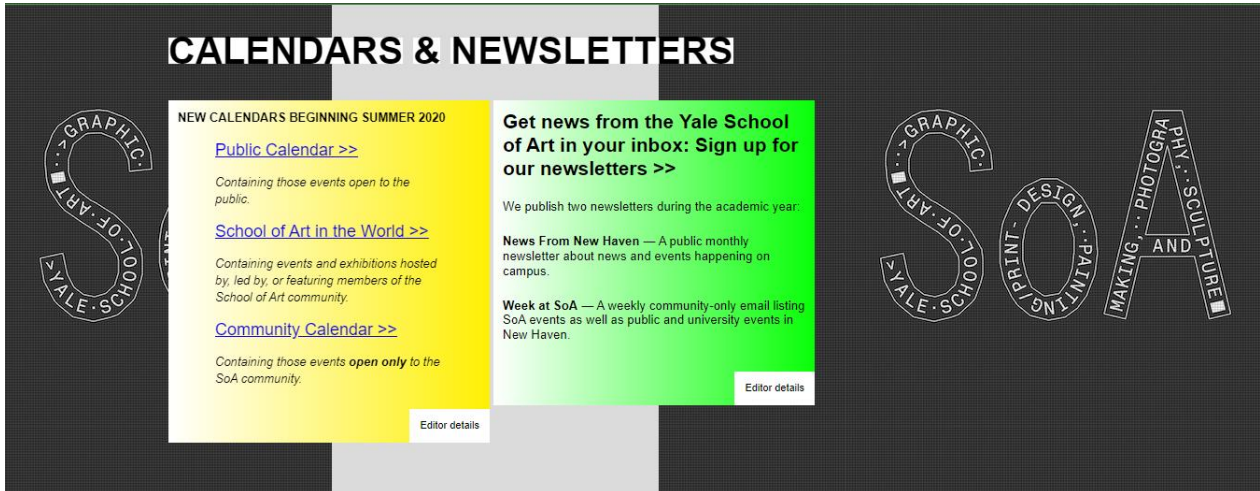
CALENDARS & NEWSLETTERS

NEW CALENDARS BEGINNING SUMMER 2020

Public Calendar >>

Containing those events open to the public.

School of Art in the World >>

Containing events and exhibitions hosted by, led by, or featuring members of the School of Art community.

Community Calendar >>

Containing those events **open only** to the SoA community.

Editor details

Get news from the Yale School of Art in your inbox: Sign up for our newsletters >>

We publish two newsletters during the academic year:

**News From New Haven** — A public monthly newsletter about news and events happening on campus.

**Week at SoA** — A weekly community-only email listing SoA events as well as public and university events in New Haven.

Editor details

GRAPHIC ... >YALE·SCHOOL·OF·ART·

GRAPHIC ... >YALE·SCHOOL·OF·ART·

PRINT·DESIGN,·PAINTING

MAKING,·PHOTOGRAPHY,·AND SCULPTURE